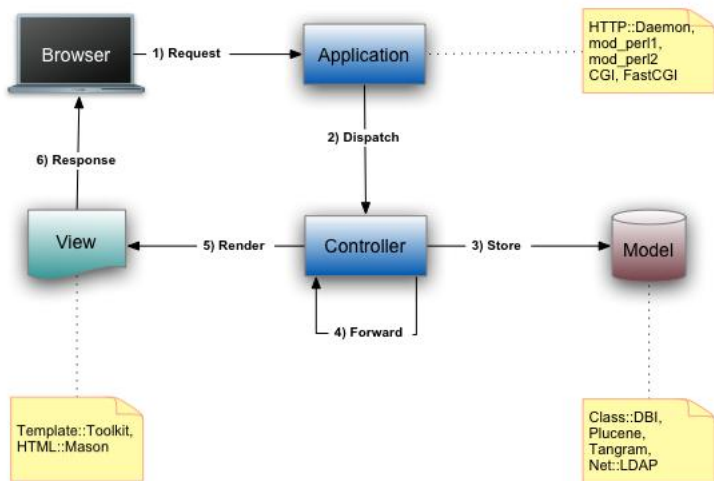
Browser

1) Request

Application

HTTP::Daemon, mod_perl1, mod_perl2 CGI, FastCGI

2) Dispatch

6) Response

View

5) Render

Controller

3) Store

Model

4) Forward

Template::Toolkit, HTML::Mason

Class::DBI, Plucene, Tangram, Net::LDAP